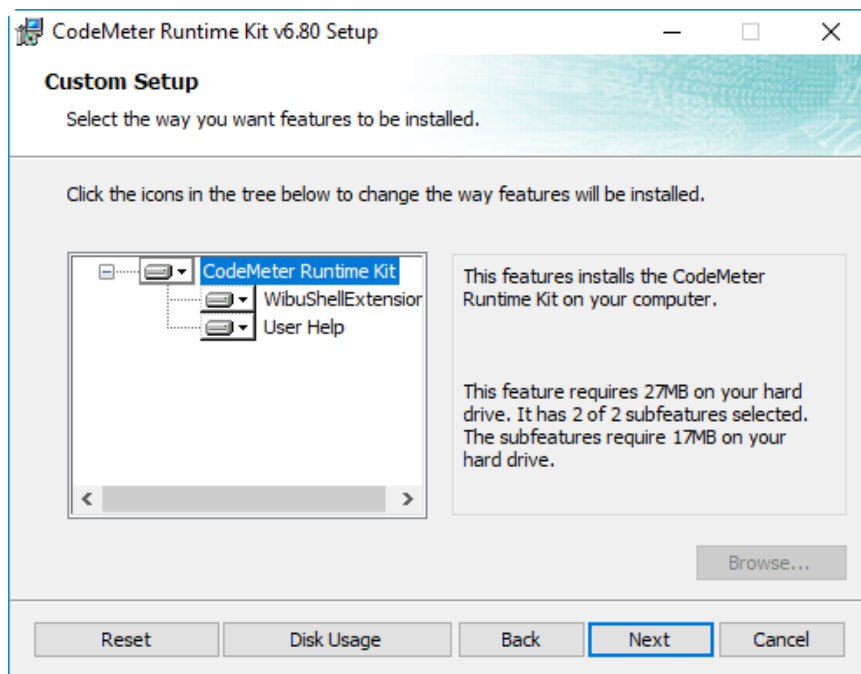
CodeMeter Runtime Kit v6.80 Setup

Custom Setup

Select the way you want features to be installed.

Click the icons in the tree below to change the way features will be installed.

CodeMeter Runtime Kit
WibuShellExtension
User Help

This features installs the CodeMeter Runtime Kit on your computer.

This feature requires 27MB on your hard drive. It has 2 of 2 subfeatures selected. The subfeatures require 17MB on your hard drive.

Browse...

Reset
Disk Usage
Back
Next
Cancel